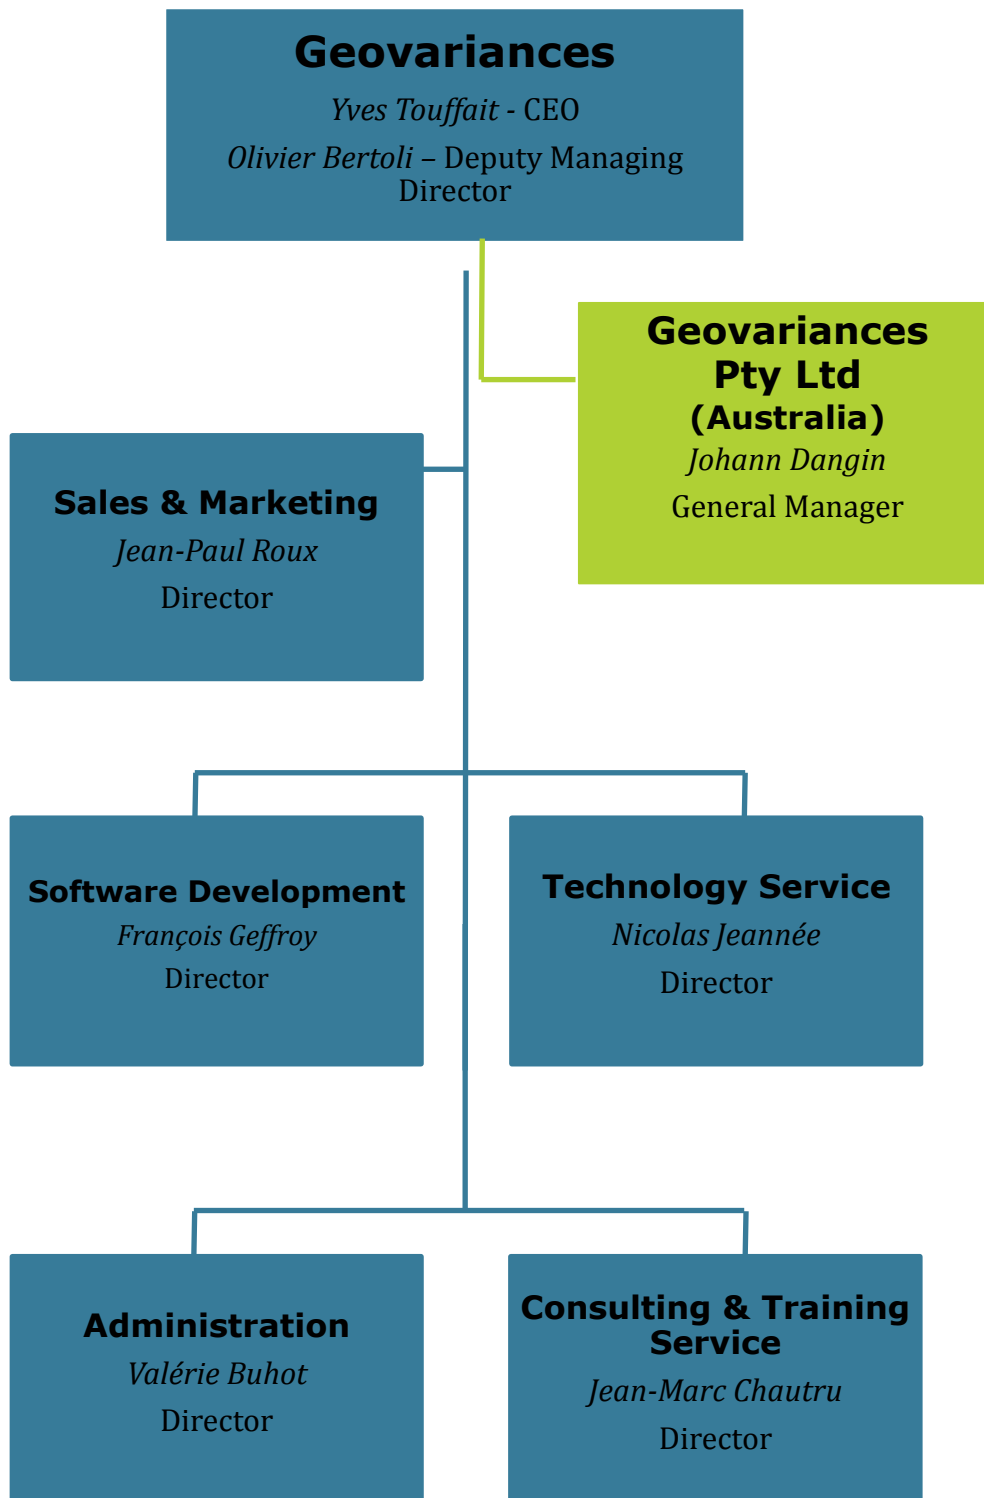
Geovariances

Yves Touffait - CEO

Olivier Bertoli – Deputy Managing Director

Geovariances Pty Ltd (Australia)

Johann Dangin

General Manager

Sales & Marketing

Jean-Paul Roux

Director

Software Development

François Geffroy

Director

Technology Service

Nicolas Jeannée

Director

Administration

Valérie Buhot

Director

Consulting & Training Service

Jean-Marc Chautru

Director